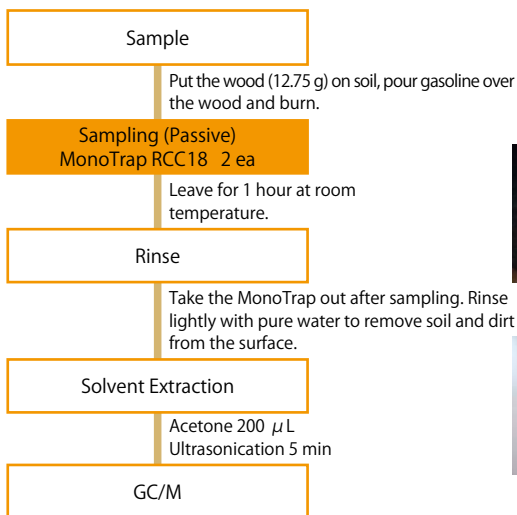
Sample

Put the wood (12.75 g) on soil, pour gasoline over the wood and burn.

Sampling (Passive)
MonoTrap RCC18 2 ea

Leave for 1 hour at room temperature.

Rinse

Take the MonoTrap out after sampling. Rinse lightly with pure water to remove soil and dirt from the surface.

Solvent Extraction

Acetone 200 $\mu$L
Ultrasonication 5 min

GC/M